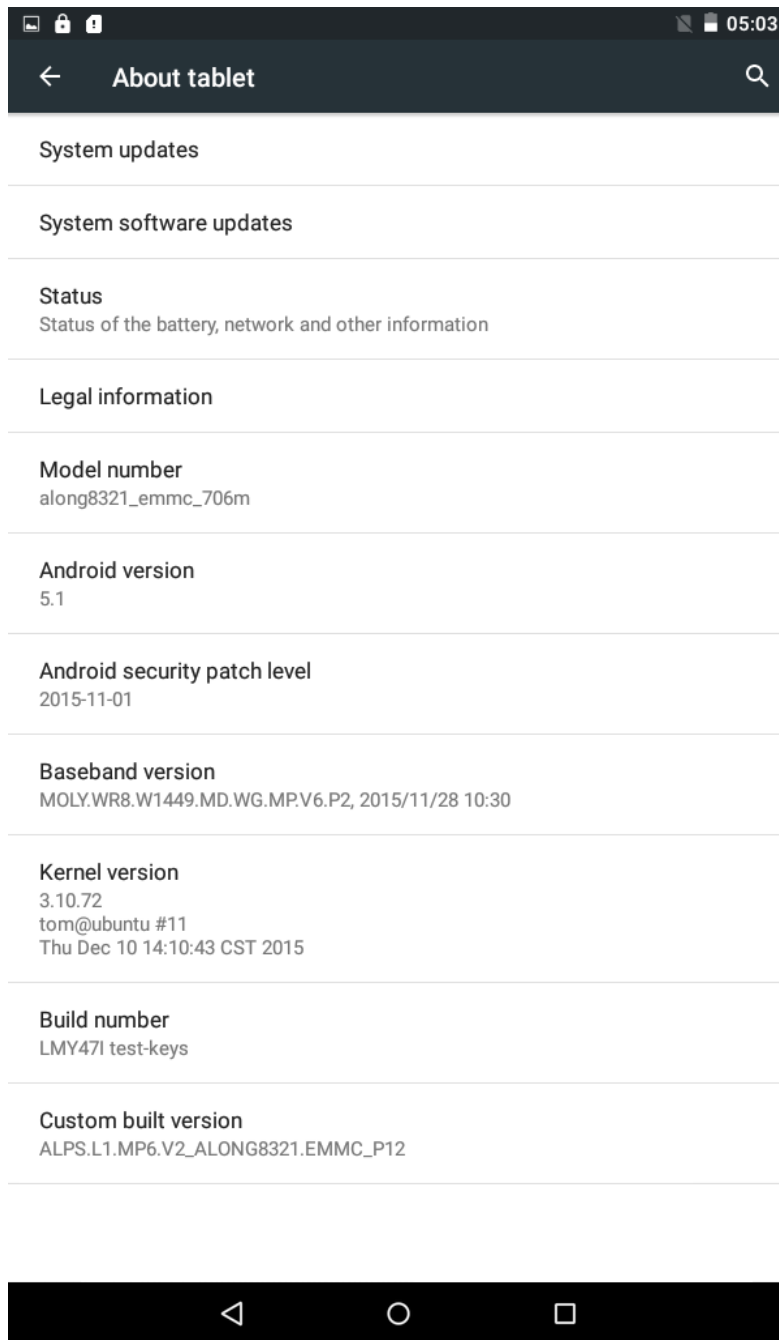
05:03

About tablet

System updates

System software updates

Status
Status of the battery, network and other information

Legal information

Model number
along8321_emmc_706m

Android version
5.1

Android security patch level
2015-11-01

Baseband version
MOLY.WR8.W1449.MD.WG.MP.V6.P2, 2015/11/28 10:30

Kernel version
3.10.72
tom@ubuntu #11
Thu Dec 10 14:10:43 CST 2015

Build number
LMY47I test-keys

Custom built version
ALPS.L1.MP6.V2_ALONG8321.EMMC_P12